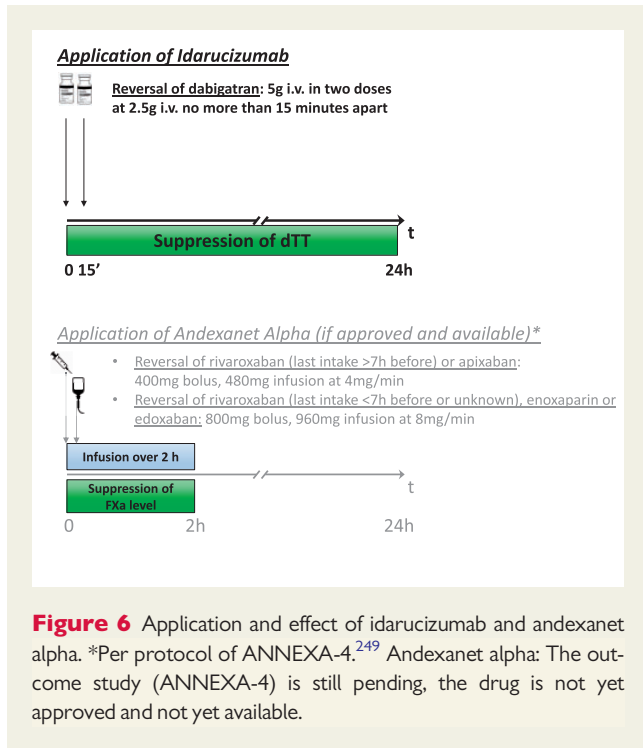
Application of Idarucizumab

Reversal of dabigatran: 5g i.v. in two doses at 2.5g i.v. no more than 15 minutes apart

t

Suppression of dTT

0 15'

24h

Application of Andexanet Alpha (if approved and available)*

• Reversal of rivaroxaban (last intake >7h before) or apixaban: 400mg bolus, 480mg infusion at 4mg/min
• Reversal of rivaroxaban (last intake <7h before or unknown), enoxaparin or edoxaban: 800mg bolus, 960mg infusion at 8mg/min

Infusion over 2 h

t

Suppression of FXa level

0

2h

24h

Figure 6 Application and effect of idarucizumab and andexanet alpha. *Per protocol of ANNEXA-4.$^{249}$ Andexanet alpha: The outcome study (ANNEXA-4) is still pending, the drug is not yet approved and not yet available.